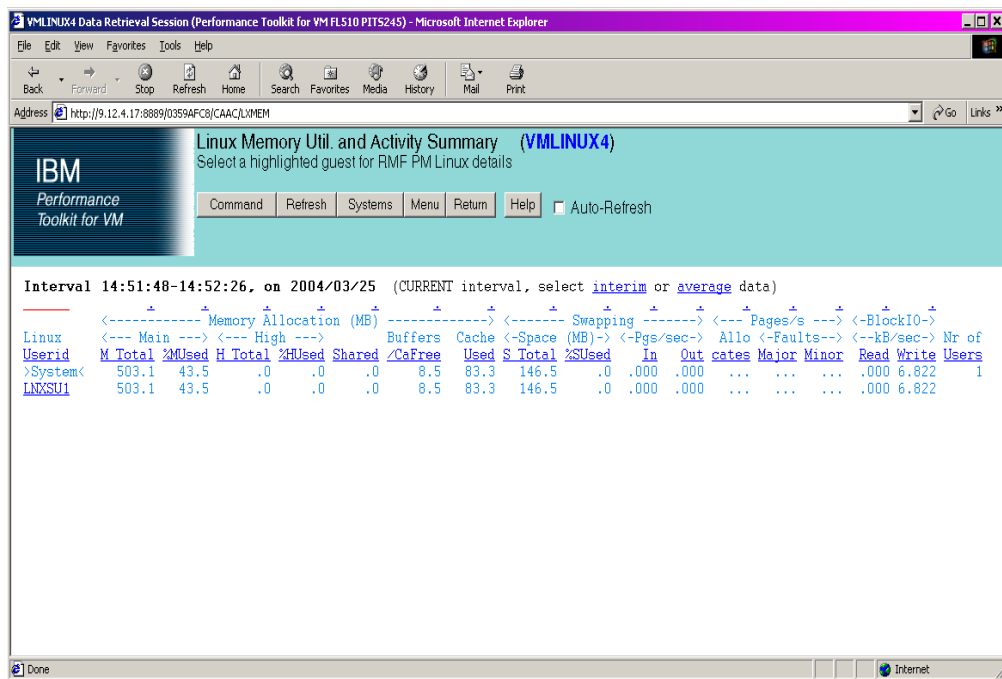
VMLINUX4 Data Retrieval Session (Performance Toolkit for VM FL510 PITS245) - Microsoft Internet Explorer

File Edit View Favorites Tools Help

Back Forward Stop Refresh Home Search Favorites Media History Mail Print

Address http://9.12.4.17:8889/0359AFC8/CAAC/LXMEM

Go Links »

IBM
Performance
Toolkit for VM

Linux Memory Util. and Activity Summary (VMLINUX4)
Select a highlighted guest for RMF PM Linux details

Command Refresh Systems Menu Return Help Auto-Refresh

Interval 14:51:48-14:52:26, on 2004/03/25 (CURRENT interval, select interim or average data)

<------------ Memory Allocation (MB) -------------> <------- Swapping -------> <--- Pages/s ---> <-BlockIO->

| Linux Userid | <--- Main ---> M Total | %MUsed | <--- High ---> H Total | %HUsed | Shared | Buffers /CaFree | Cache Used | <-Space (MB)-> S Total | %SUsed | <-Pgs/sec-> In | Out | Allo cates | <-Faults--> Major | Minor | <--kB/sec-> Read | Write | Nr of Users |
|---|---|---|---|---|---|---|---|---|---|---|---|---|---|---|---|---|---|
| >System< | 503.1 | 43.5 | .0 | .0 | .0 | 8.5 | 83.3 | 146.5 | .0 | .000 | .000 | ... | ... | ... | .000 | 6.822 | 1 |
| LNXSU1 | 503.1 | 43.5 | .0 | .0 | .0 | 8.5 | 83.3 | 146.5 | .0 | .000 | .000 | ... | ... | ... | .000 | 6.822 | |

Done
Internet